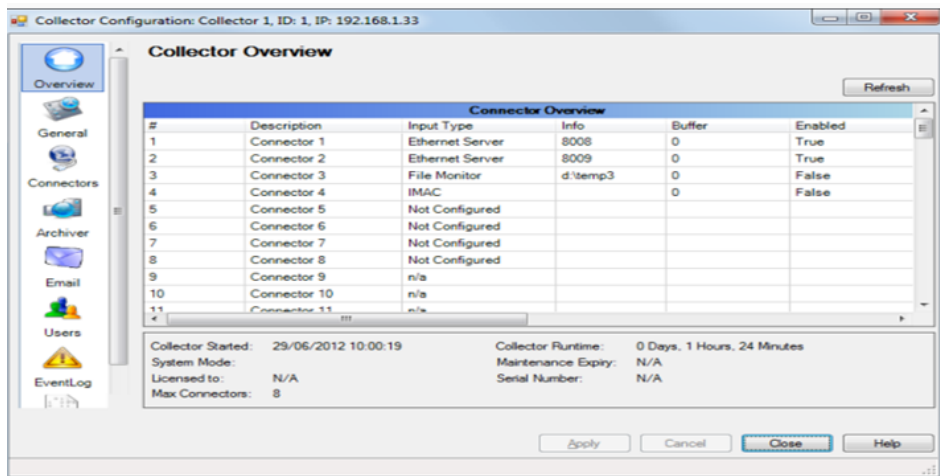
Collector Configuration: Collector 1, ID: 1, IP: 192.168.1.33

Overview
General
Connectors
Archiver
Email
Users
EventLog

Collector Overview

Refresh

Connector Overview

| # | Description | Input Type | Info | Buffer | Enabled |
|---|---|---|---|---|---|
| 1 | Connector 1 | Ethernet Server | 8008 | 0 | True |
| 2 | Connector 2 | Ethernet Server | 8009 | 0 | True |
| 3 | Connector 3 | File Monitor | d:\temp3 | 0 | False |
| 4 | Connector 4 | IMAC | | 0 | False |
| 5 | Connector 5 | Not Configured | | | |
| 6 | Connector 6 | Not Configured | | | |
| 7 | Connector 7 | Not Configured | | | |
| 8 | Connector 8 | Not Configured | | | |
| 9 | Connector 9 | n/a | | | |
| 10 | Connector 10 | n/a | | | |
| 11 | Connector 11 | n/a | | | |

Collector Started: 29/06/2012 10:00:19
System Mode:
Licensed to: N/A
Max Connectors: 8

Collector Runtime: 0 Days, 1 Hours, 24 Minutes
Maintenance Expiry: N/A
Serial Number: N/A

Apply
Cancel
Close
Help